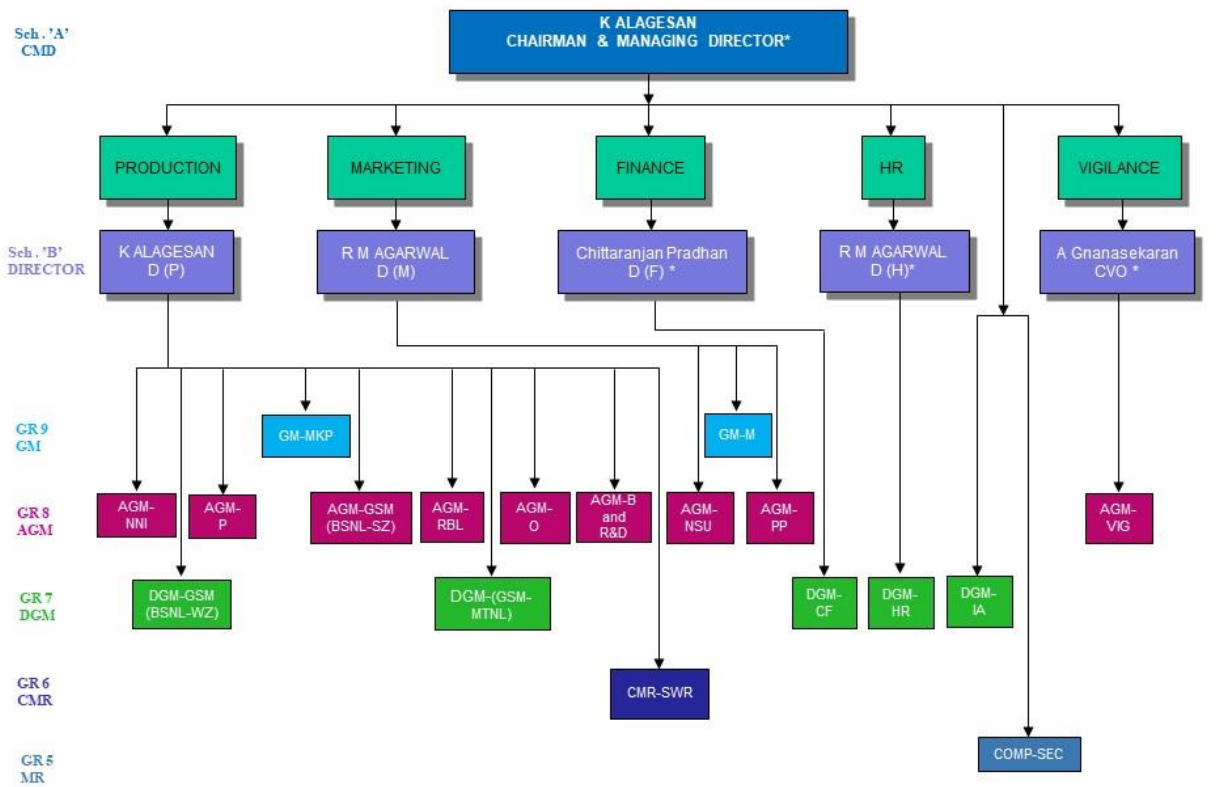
Sch. 'A'
CMD

K ALAGESAN
CHAIRMAN & MANAGING DIRECTOR*

PRODUCTION

MARKETING

FINANCE

HR

VIGILANCE

Sch. 'B'
DIRECTOR

K ALAGESAN
D (P)

R M AGARWAL
D (M)

Chittaranjan Pradhan
D (F) *

R M AGARWAL
D (H)*

A Gnanasekaran
CVO *

GR 9
GM

GM-MKP

GM-M

GR 8
AGM

AGM-NNI

AGM-P

AGM-GSM (BSNL-SZ)

AGM-RBL

AGM-O

AGM-B and R&D

AGM-NSU

AGM-PP

AGM-VIG

GR 7
DGM

DGM-GSM (BSNL-WZ)

DGM-(GSM-MTNL)

DGM-CF

DGM-HR

DGM-IA

GR 6
CMR

CMR-SWR

GR 5
MR

COMP-SEC